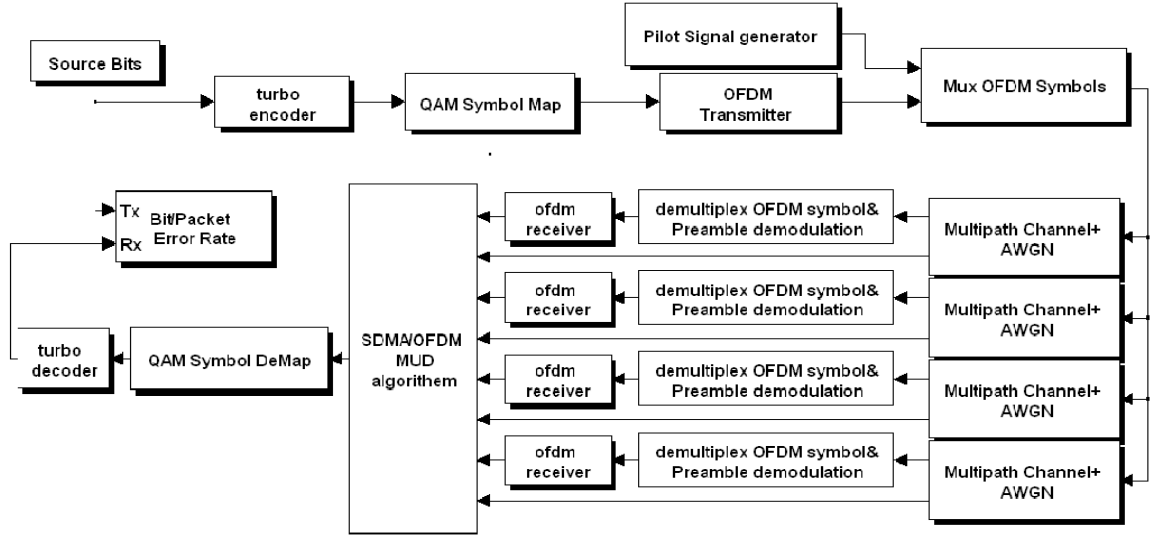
Source Bits

turbo encoder

QAM Symbol Map

Pilot Signal generator

OFDM Transmitter

Mux OFDM Symbols

Tx
Rx
Bit/Packet Error Rate

SDMA/OFDM MUD algorithem

ofdm receiver

demultiplex OFDM symbol& Preamble demodulation

Multipath Channel+ AWGN

ofdm receiver

demultiplex OFDM symbol& Preamble demodulation

Multipath Channel+ AWGN

ofdm receiver

demultiplex OFDM symbol& Preamble demodulation

Multipath Channel+ AWGN

ofdm receiver

demultiplex OFDM symbol& Preamble demodulation

Multipath Channel+ AWGN

turbo decoder

QAM Symbol DeMap